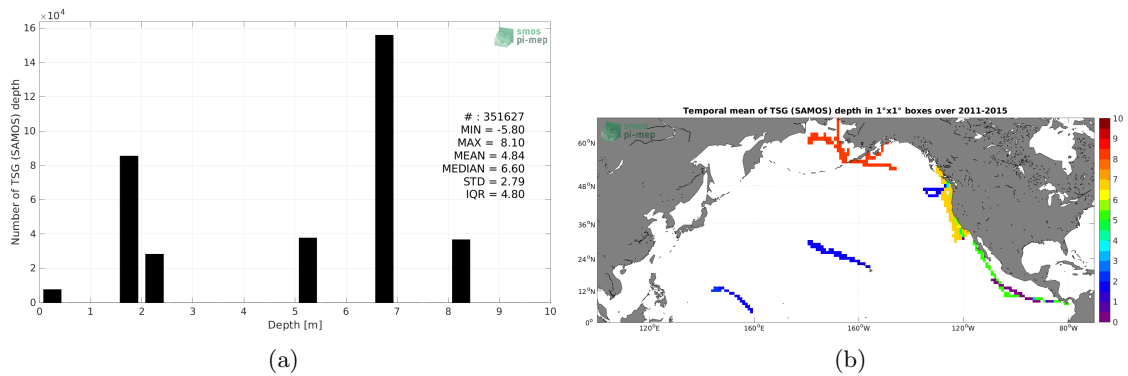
$\times10^4$
16
14
12
10
8
6
4
2
0
Number of TSG (SAMOS) depth
smos pi-mep
# : 351627
MIN = -5.80
MAX = 8.10
MEAN = 4.84
MEDIAN = 6.60
STD = 2.79
IQR = 4.80
0 1 2 3 4 5 6 7 8 9 10
Depth [m]
(a)

Temporal mean of TSG (SAMOS) depth in 1°x1° boxes over 2011-2015
smos pi-mep
60°N
48°N
36°N
24°N
12°N
0°
120°E
160°E
160°W
120°W
80°W
10
9
8
7
6
5
4
3
2
1
0
(b)